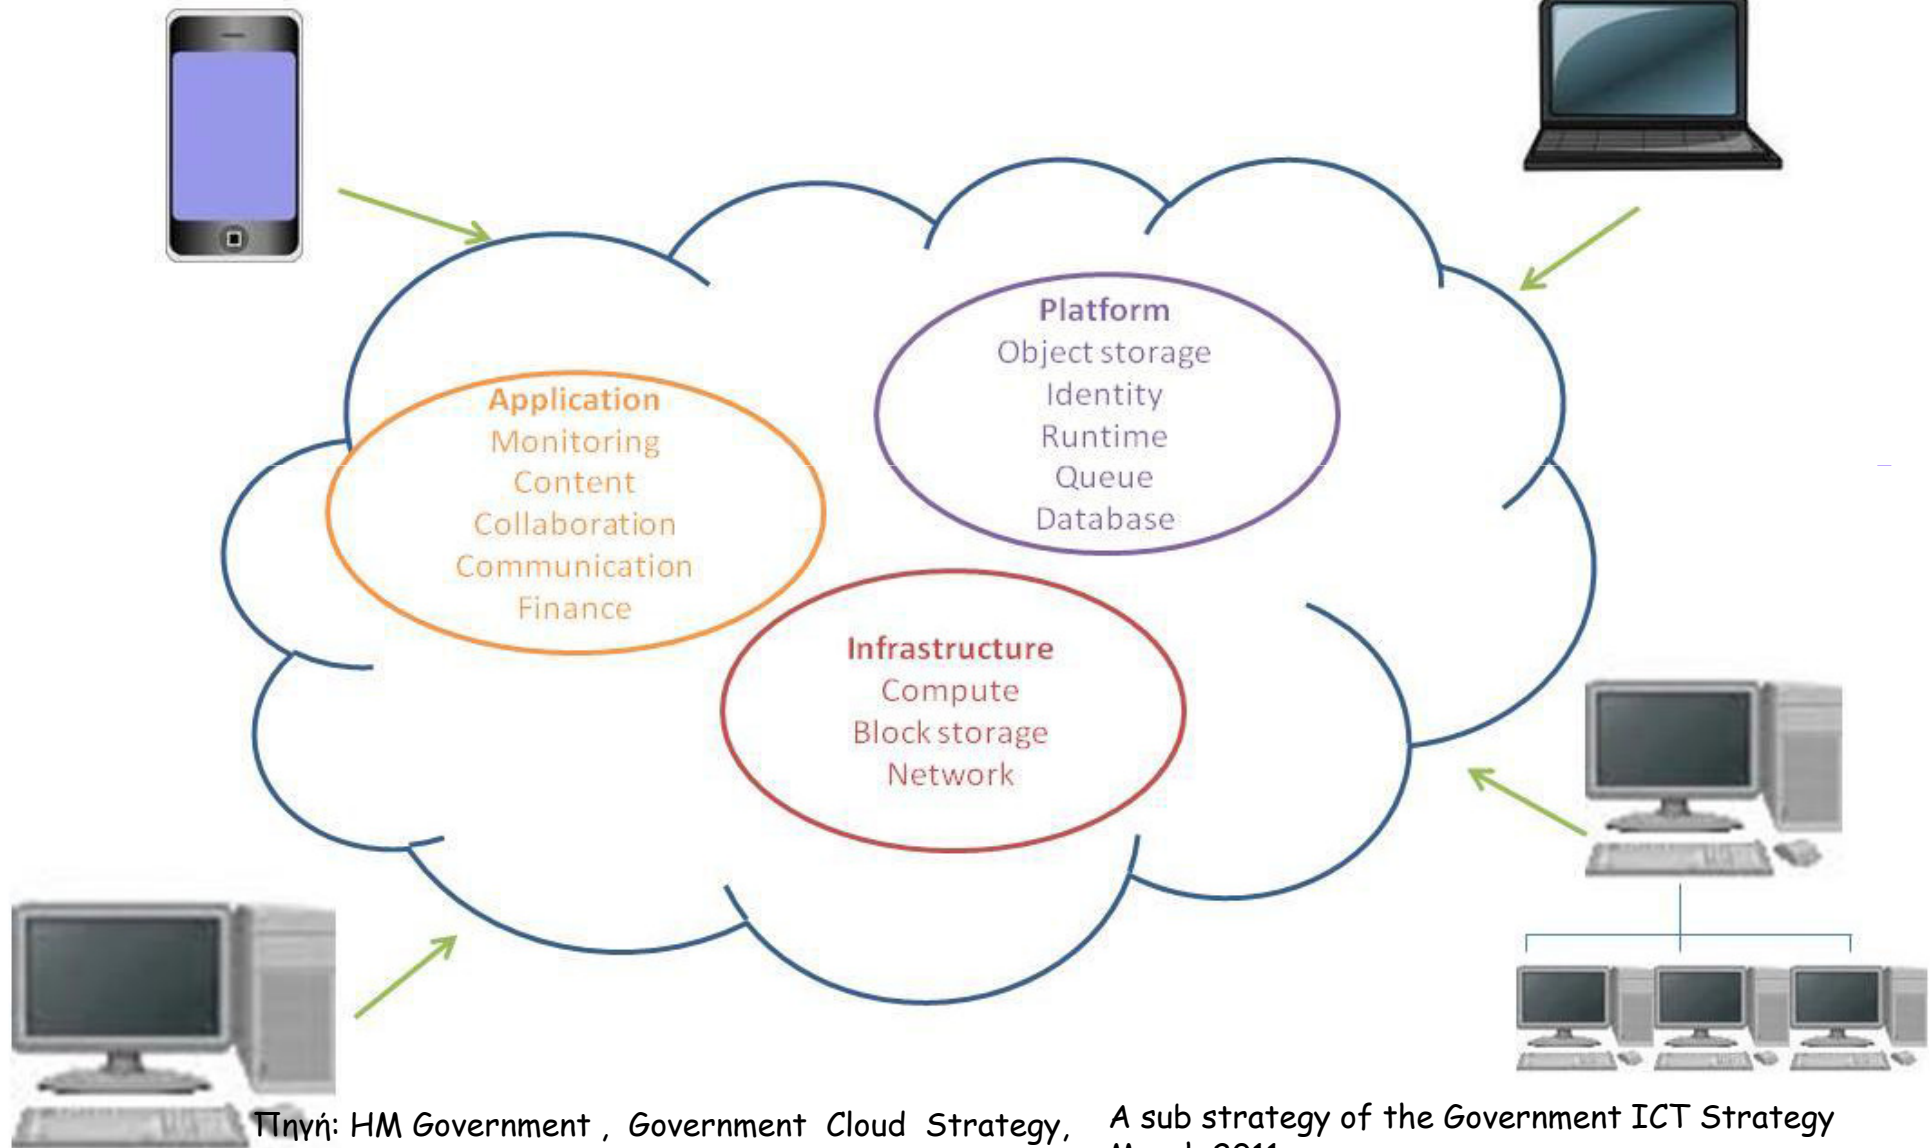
Application
Monitoring
Content
Collaboration
Communication
Finance

Platform
Object storage
Identity
Runtime
Queue
Database

Infrastructure
Compute
Block storage
Network

Πηγή: HM Government , Government Cloud Strategy, A sub strategy of the Government ICT Strategy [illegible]